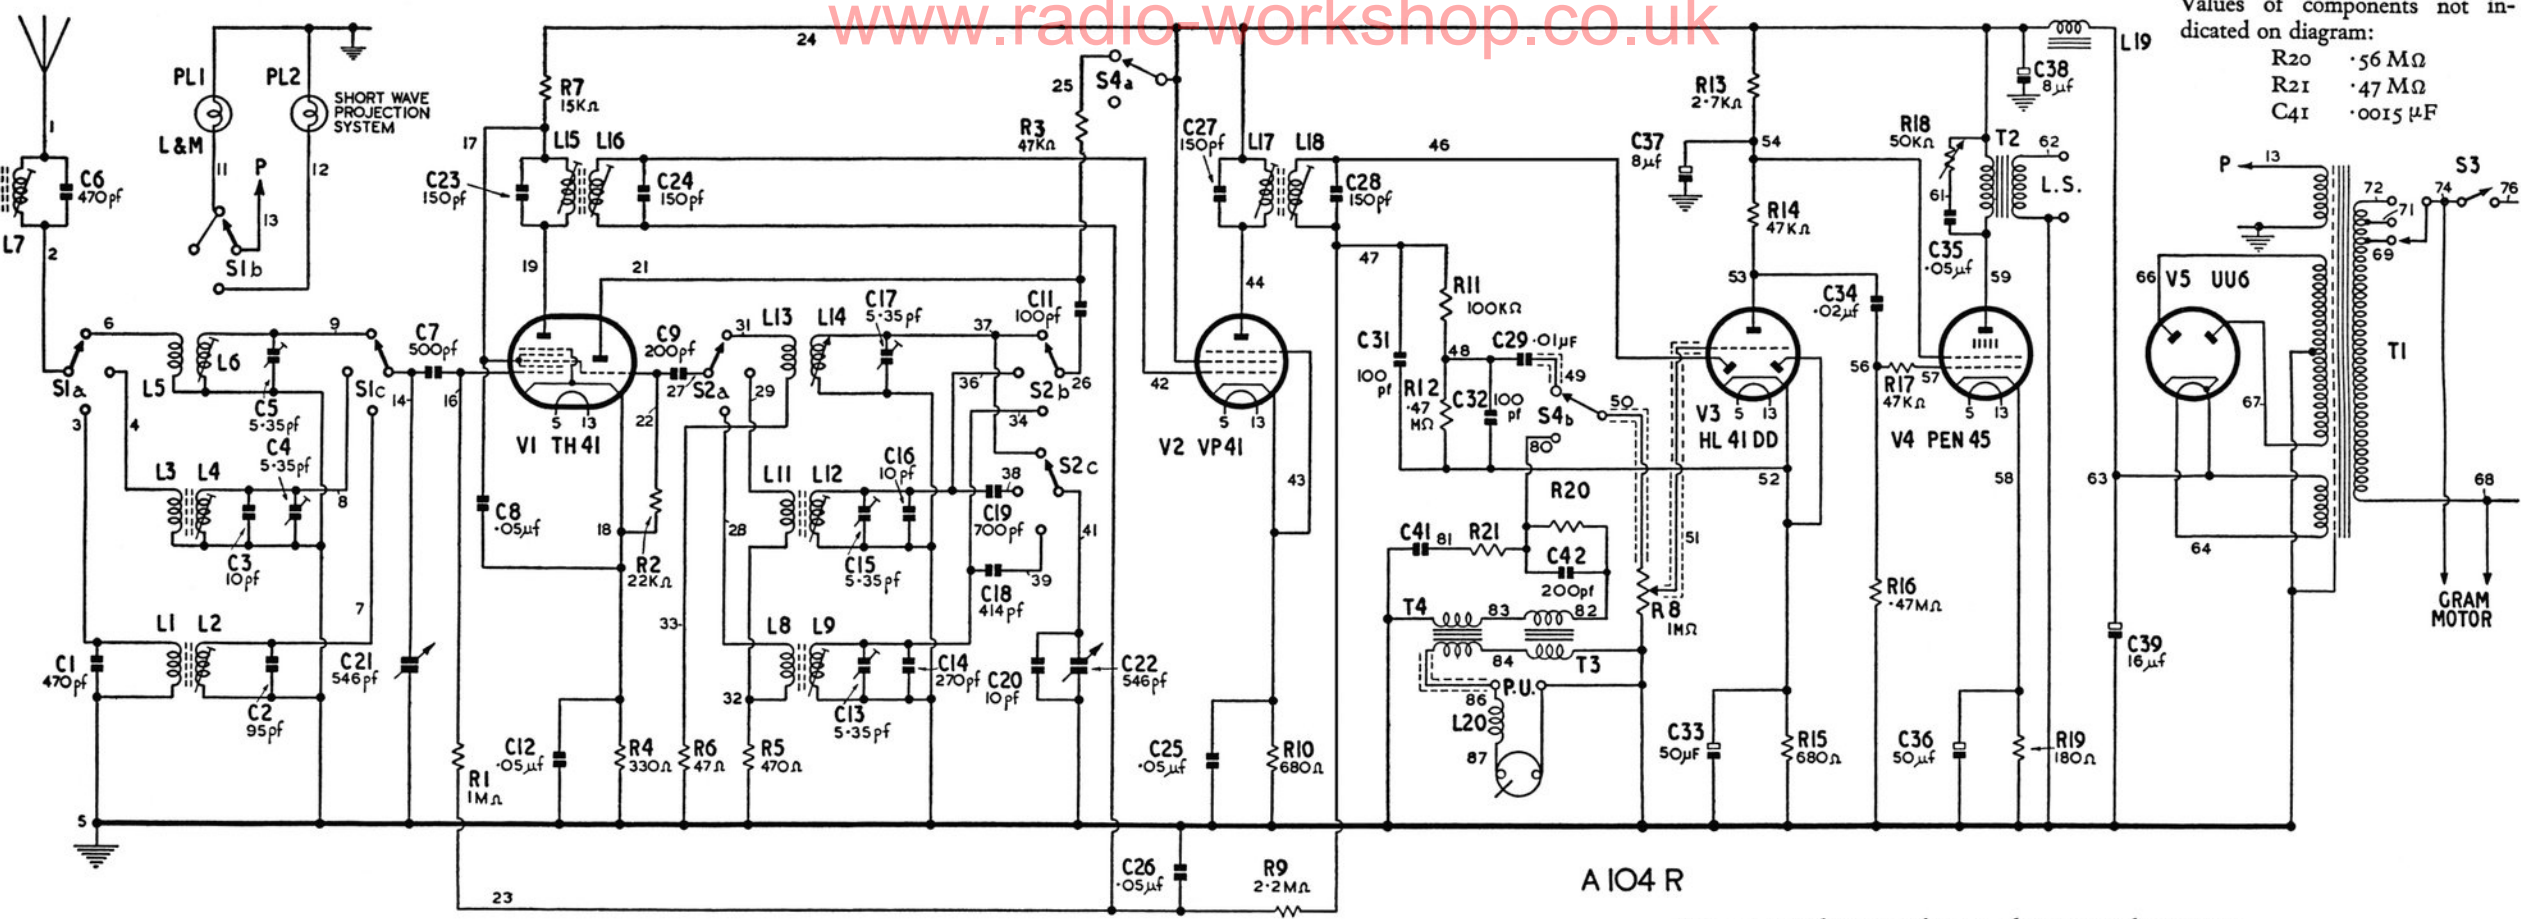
www.radio-workshop.co.uk

Values of components not indicated on diagram:

| R20 | ·56 MΩ |
|---|---|
| R21 | ·47 MΩ |
| C41 | ·0015 µF |

PL1 PL2 SHORT WAVE PROJECTION SYSTEM L&M P S1b 11 12 13 1 2 C6 470pf L7 24 R7 15KΩ 17 L15 L16 C23 150pf C24 150pf 19 21 25 S4a R3 47KΩ C27 150pf L17 L18 C28 150pf 46 44 47 R11 100KΩ R13 2·7KΩ 54 C37 8µf R14 47KΩ 53 C38 8µf L19 R18 50KΩ T2 62 L.S. 61 C35 ·05µf 59 C34 ·02µf P 13 S3 72 74 76 71 69 66 V5 UU6 T1

6 9 L5 L6 C5 5·35pf S1a S1c 3 4 L3 L4 C4 5·35pf 8 C3 10pf 7 L1 L2 C1 470pf C2 95pf C21 546pf 5 C7 500pf 14 16 V1 TH41 5 13 C9 200pf 27 S2a 22 31 L13 L14 C17 5·35pf 37 C11 100pf 29 36 S2b 26 34 S2c 38 C16 10pf L11 L12 C19 700pf C15 5·35pf C18 414pf 39 41 28 C8 ·05µf 18 R2 22KΩ 33 L8 L9 C14 270pf C20 10pf C22 546pf C13 5·35pf 32 42 V2 VP41 5 13 43 C31 100pf R12 ·47MΩ 48 C32 100pf C29 ·01µF 49 S4b 50 80 R20 C41 81 R21 C42 200pf 51 T4 83 82 84 T3 86 P.U. L20 87 R8 1MΩ V3 5 13 HL41DD 52 C33 50µF R15 680Ω V4 PEN45 5 13 56 R17 47KΩ 57 58 R16 ·47MΩ C36 50µf R19 180Ω 63 C39 16µf 67 64 68 GRAM MOTOR

R1 1MΩ C12 ·05µf R4 330Ω R6 47Ω R5 470Ω C25 ·05µf R10 680Ω C26 ·05µf R9 2·2MΩ 23

A 104 R